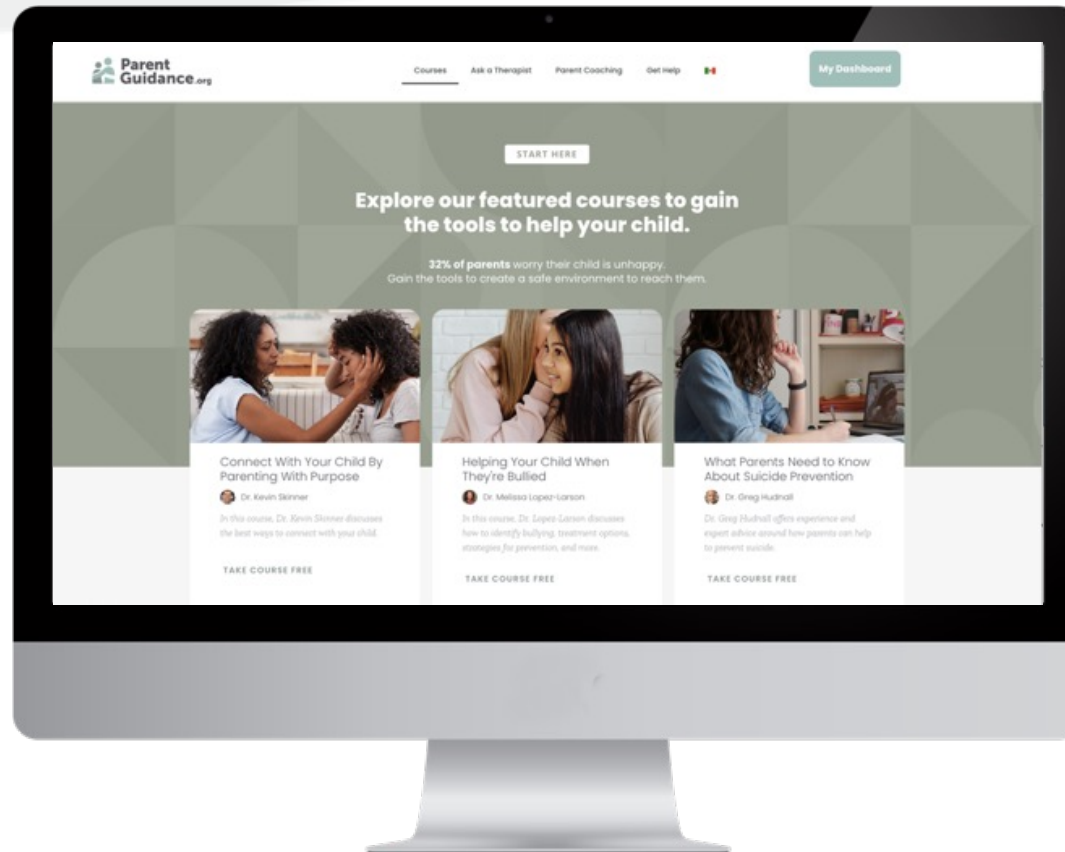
Parent Guidance.org

Courses Ask a Therapist Parent Coaching Get Help

My Dashboard

START HERE

Explore our featured courses to gain the tools to help your child.

32% of parents worry their child is unhappy. Gain the tools to create a safe environment to reach them.

Connect With Your Child By Parenting With Purpose

Dr. Kevin Skinner

In this course, Dr. Kevin Skinner discusses the best ways to connect with your child.

TAKE COURSE FREE

Helping Your Child When They're Bullied

Dr. Melissa Lopez-Larson

In this course, Dr. Lopez-Larson discusses how to identify bullying, treatment options, strategies for prevention, and more.

TAKE COURSE FREE

What Parents Need to Know About Suicide Prevention

Dr. Greg Hudnall

Dr. Greg Hudnall offers experience and expert advice around how parents can help to prevent suicide.

TAKE COURSE FREE